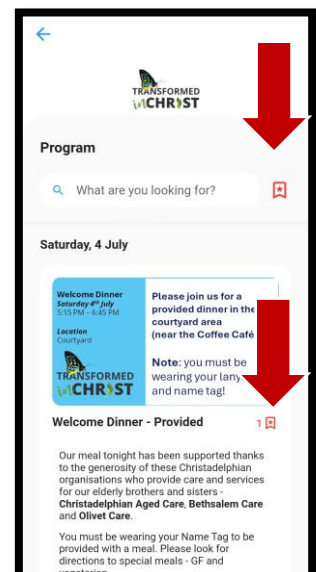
TRANSFORMED IN CHRIST

Program

What are you looking for?

Saturday, 4 July

Welcome Dinner
Saturday 4th July
5:15 PM – 6:45 PM

Location
Courtyard

TRANSFORMED IN CHRIST

Please join us for a provided dinner in the courtyard area (near the Coffee Café

Note: you must be wearing your lany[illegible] and name tag!

Welcome Dinner - Provided

1

Our meal tonight has been supported thanks to the generosity of these Christadelphian organisations who provide care and services for our elderly brothers and sisters - Christadelphian Aged Care, Bethsalem Care and Olivet Care.

You must be wearing your Name Tag to be provided with a meal. Please look for directions to special meals - GF and vegetarian.